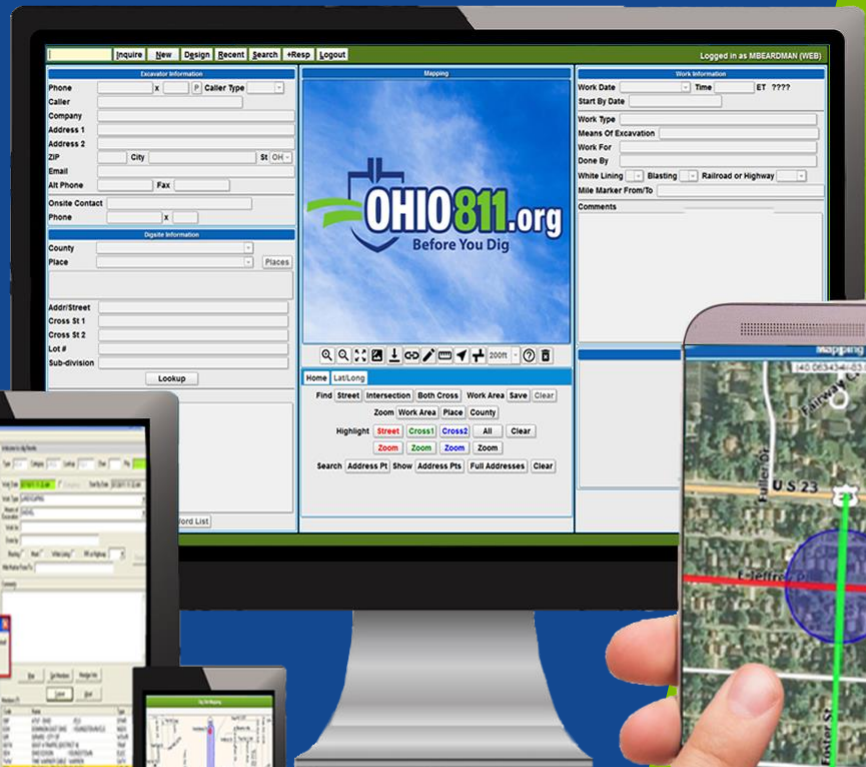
Inquire New Design Recent Search +Resp Logout

Logged in as MBEARDMAN (WEB)

Excavator Information

Phone x P Caller Type

Caller

Company

Address 1

Address 2

ZIP City St OH

Email

Alt Phone Fax

Onsite Contact

Phone x

Digsite Information

County

Place Places

Addr/Street

Cross St 1

Cross St 2

Lot #

Sub-division

Lookup

ord List

Mapping

OHIO811.org

Before You Dig

200ft

Home Lat/Long

Find Street Intersection Both Cross Work Area Save Clear

Zoom Work Area Place County

Highlight Street Cross1 Cross2 All Clear

Zoom Zoom Zoom Zoom

Search Address Pt Show Address Pts Full Addresses Clear

Work Information

Work Date Time ET ????

Start By Date

Work Type

Means Of Excavation

Work For

Done By

White Lining Blasting Railroad or Highway

Mile Marker From/To

Comments

Mapping

US 23

Fuller Dr

Fairway

Jeffrey Pl

Foster St

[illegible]